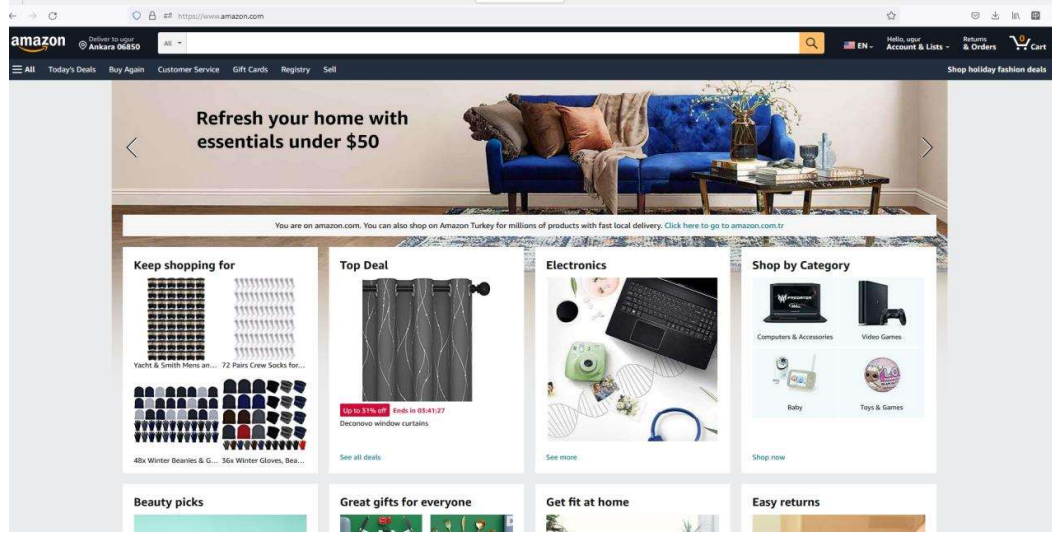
https://www.amazon.com

amazon Deliver to ugur Ankara 06850 All

EN Hello, ugur Account & Lists Returns & Orders 0 Cart

All Today's Deals Buy Again Customer Service Gift Cards Registry Sell

Shop holiday fashion deals

Refresh your home with essentials under $50

You are on amazon.com. You can also shop on Amazon Turkey for millions of products with fast local delivery. Click here to go to amazon.com.tr

Keep shopping for

Yacht & Smith Mens an... 72 Pairs Crew Socks for...

48x Winter Beanies & G... 36x Winter Gloves, Bea...

Top Deal

Up to 31% off Ends in 03:41:27

Deconovo window curtains

See all deals

Electronics

See more

Shop by Category

Computers & Accessories Video Games

Baby Toys & Games

Shop now

Beauty picks

Great gifts for everyone

Get fit at home

Easy returns